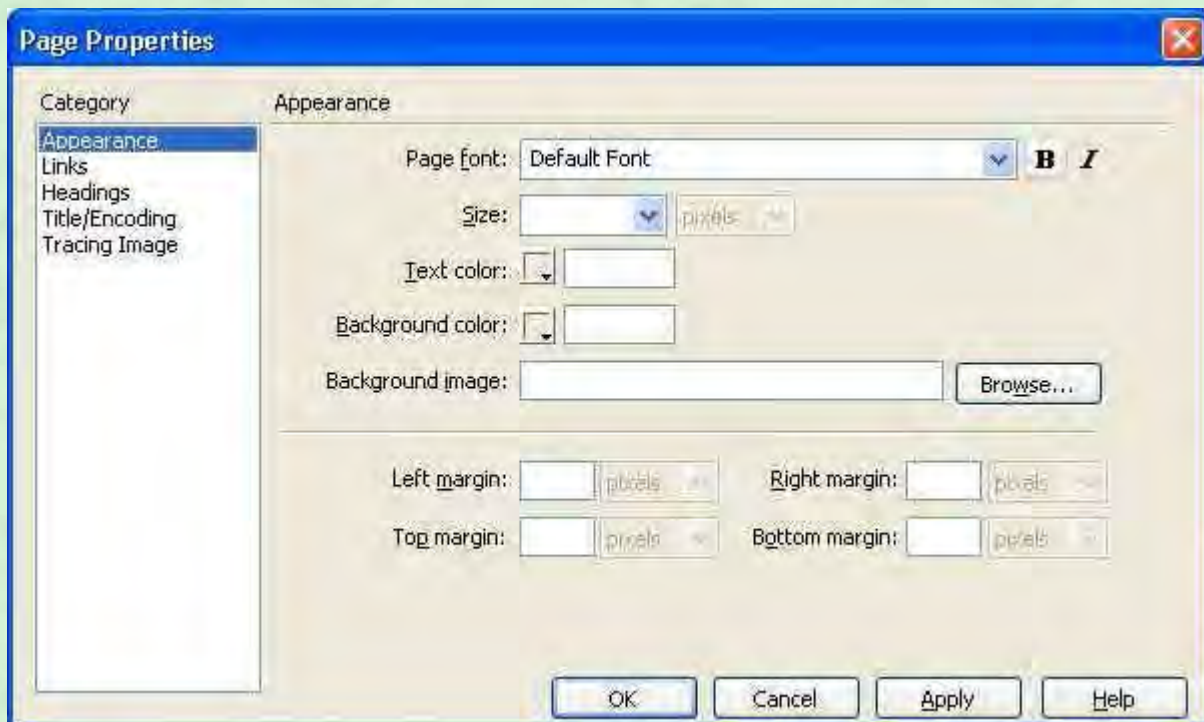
Page Properties

Category
Appearance
Links
Headings
Title/Encoding
Tracing Image

Appearance

Page font: Default Font B I

Size: pixels

Text color:

Background color:

Background image: Browse...

Left margin: pixels Right margin: pixels

Top margin: pixels Bottom margin: pixels

OK Cancel Apply Help